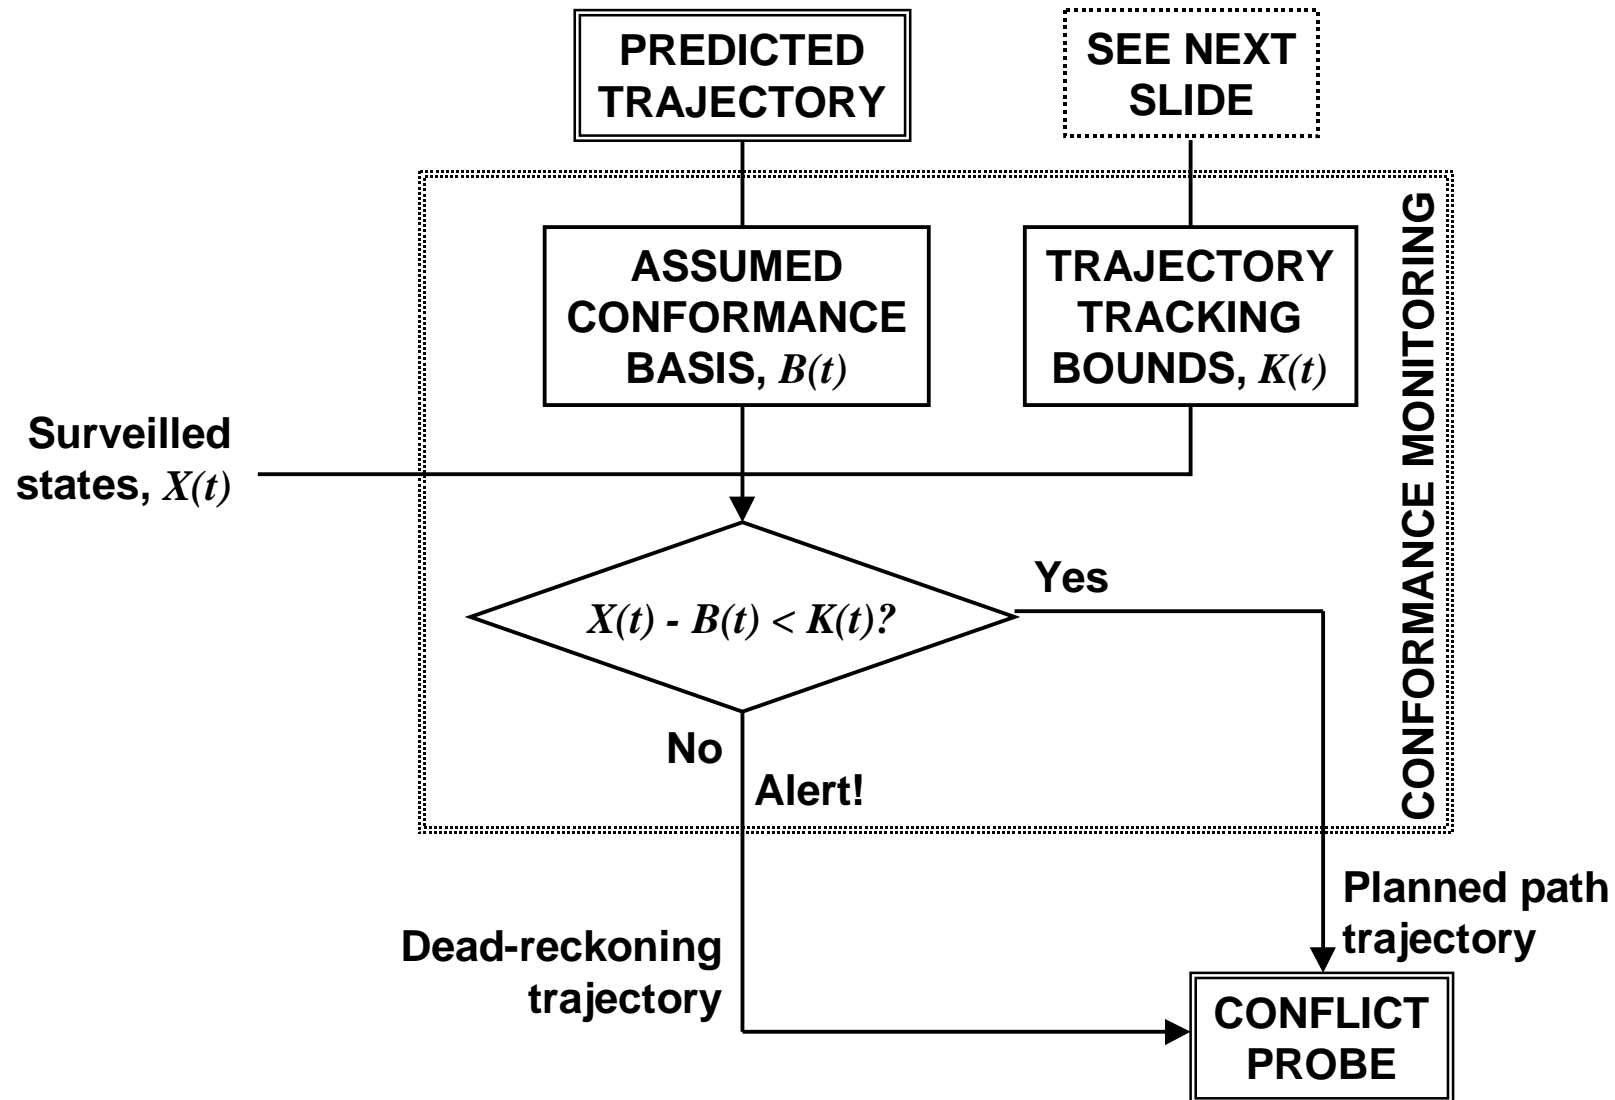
PREDICTED TRAJECTORY

SEE NEXT SLIDE

ASSUMED CONFORMANCE BASIS, $B(t)$

TRAJECTORY TRACKING BOUNDS, $K(t)$

CONFORMANCE MONITORING

Surveilled states, $X(t)$

$X(t) - B(t) < K(t)?$

Yes

No

Alert!

Planned path trajectory

Dead-reckoning trajectory

CONFLICT PROBE